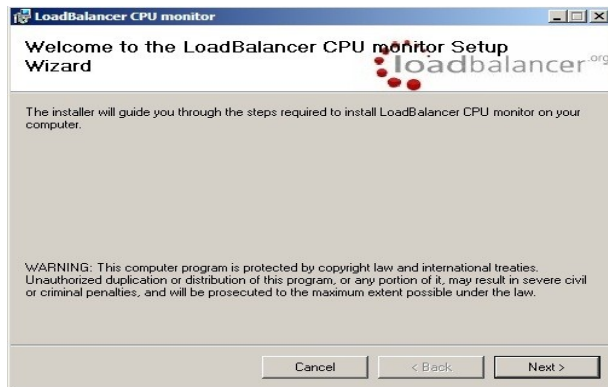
LoadBalancer CPU monitor

Welcome to the LoadBalancer CPU monitor Setup Wizard

loadbalancer.org

The installer will guide you through the steps required to install LoadBalancer CPU monitor on your computer.

WARNING: This computer program is protected by copyright law and international treaties. Unauthorized duplication or distribution of this program, or any portion of it, may result in severe civil or criminal penalties, and will be prosecuted to the maximum extent possible under the law.

Cancel | < Back | Next >